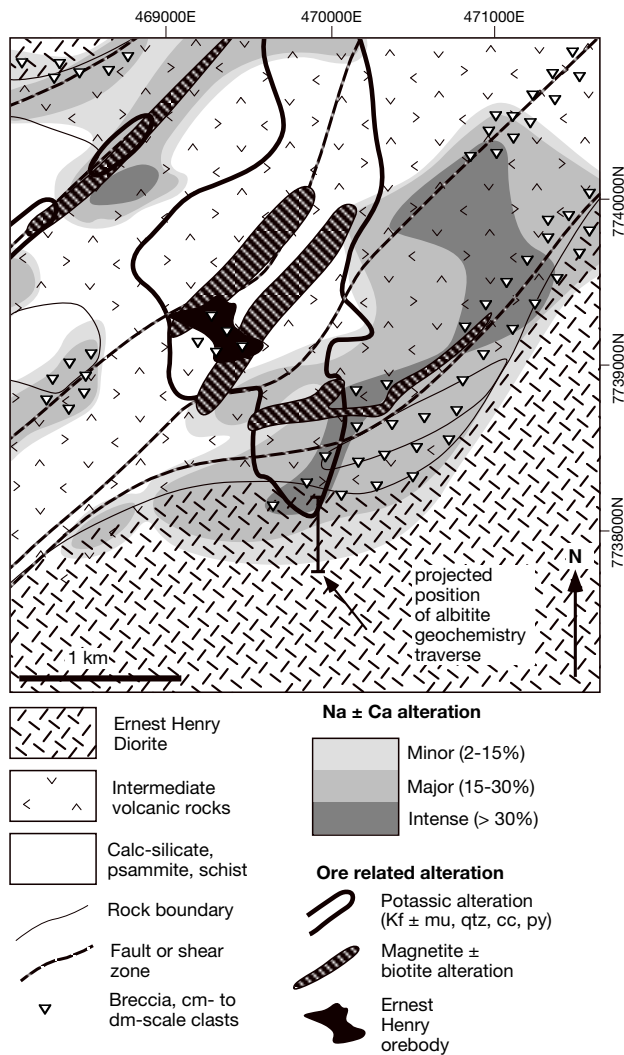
469000E
470000E
471000E

7740000N
7739000N
7738000N

N

projected position of albitite geochemistry traverse

1 km

Ernest Henry Diorite

Intermediate volcanic rocks

Calc-silicate, psammite, schist

Rock boundary

Fault or shear zone

Breccia, cm- to dm-scale clasts

Na ± Ca alteration

Minor (2-15%)

Major (15-30%)

Intense (> 30%)

Ore related alteration

Potassic alteration (Kf ± mu, qtz, cc, py)

Magnetite ± biotite alteration

Ernest Henry orebody